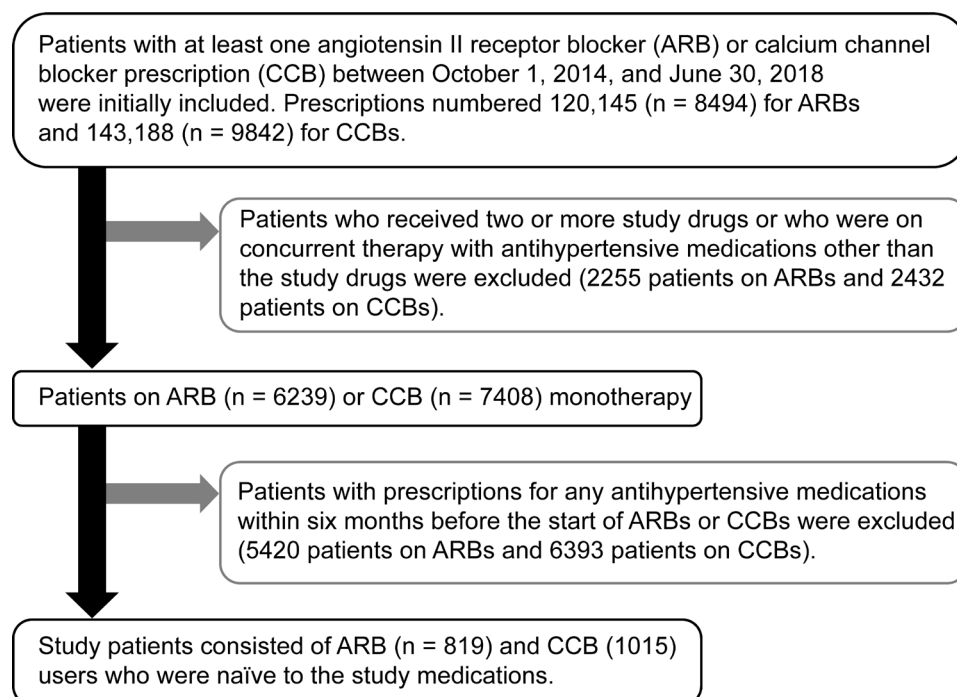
Patients with at least one angiotensin II receptor blocker (ARB) or calcium channel blocker prescription (CCB) between October 1, 2014, and June 30, 2018 were initially included. Prescriptions numbered 120,145 (n = 8494) for ARBs and 143,188 (n = 9842) for CCBs.

Patients who received two or more study drugs or who were on concurrent therapy with antihypertensive medications other than the study drugs were excluded (2255 patients on ARBs and 2432 patients on CCBs).

Patients on ARB (n = 6239) or CCB (n = 7408) monotherapy

Patients with prescriptions for any antihypertensive medications within six months before the start of ARBs or CCBs were excluded (5420 patients on ARBs and 6393 patients on CCBs).

Study patients consisted of ARB (n = 819) and CCB (1015) users who were naïve to the study medications.